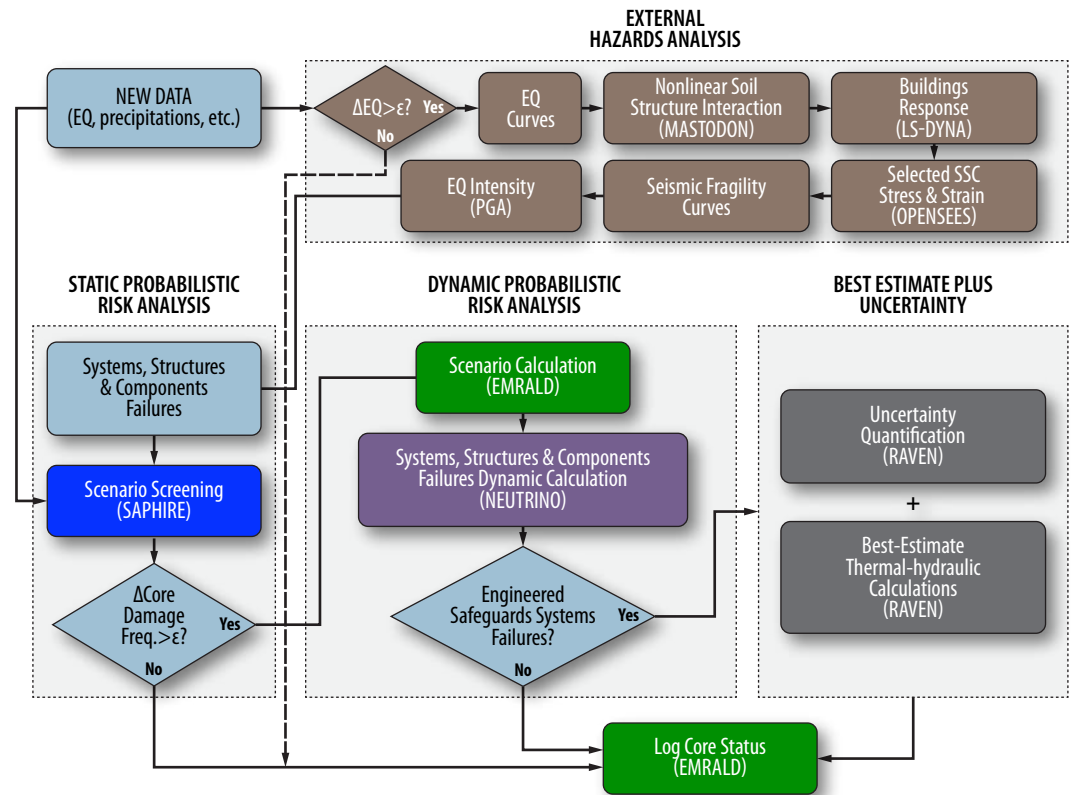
EXTERNAL
HAZARDS ANALYSIS

NEW DATA
(EQ, precipitations, etc.)

ΔEQ>ε?
Yes
No

EQ
Curves

Nonlinear Soil
Structure Interaction
(MASTODON)

Buildings
Response
(LS-DYNA)

Selected SSC
Stress & Strain
(OPENSEES)

Seismic Fragility
Curves

EQ Intensity
(PGA)

STATIC PROBABILISTIC
RISK ANALYSIS

Systems, Structures
& Components
Failures

Scenario Screening
(SAPHIRE)

ΔCore
Damage
Freq.>ε?
Yes
No

DYNAMIC PROBABILISTIC
RISK ANALYSIS

Scenario Calculation
(EMRALD)

Systems, Structures & Components
Failures Dynamic Calculation
(NEUTRINO)

Engineered
Safeguards Systems
Failures?
Yes
No

BEST ESTIMATE PLUS
UNCERTAINTY

Uncertainty
Quantification
(RAVEN)

+

Best-Estimate
Thermal-hydraulic
Calculations
(RAVEN)

Log Core Status
(EMRALD)